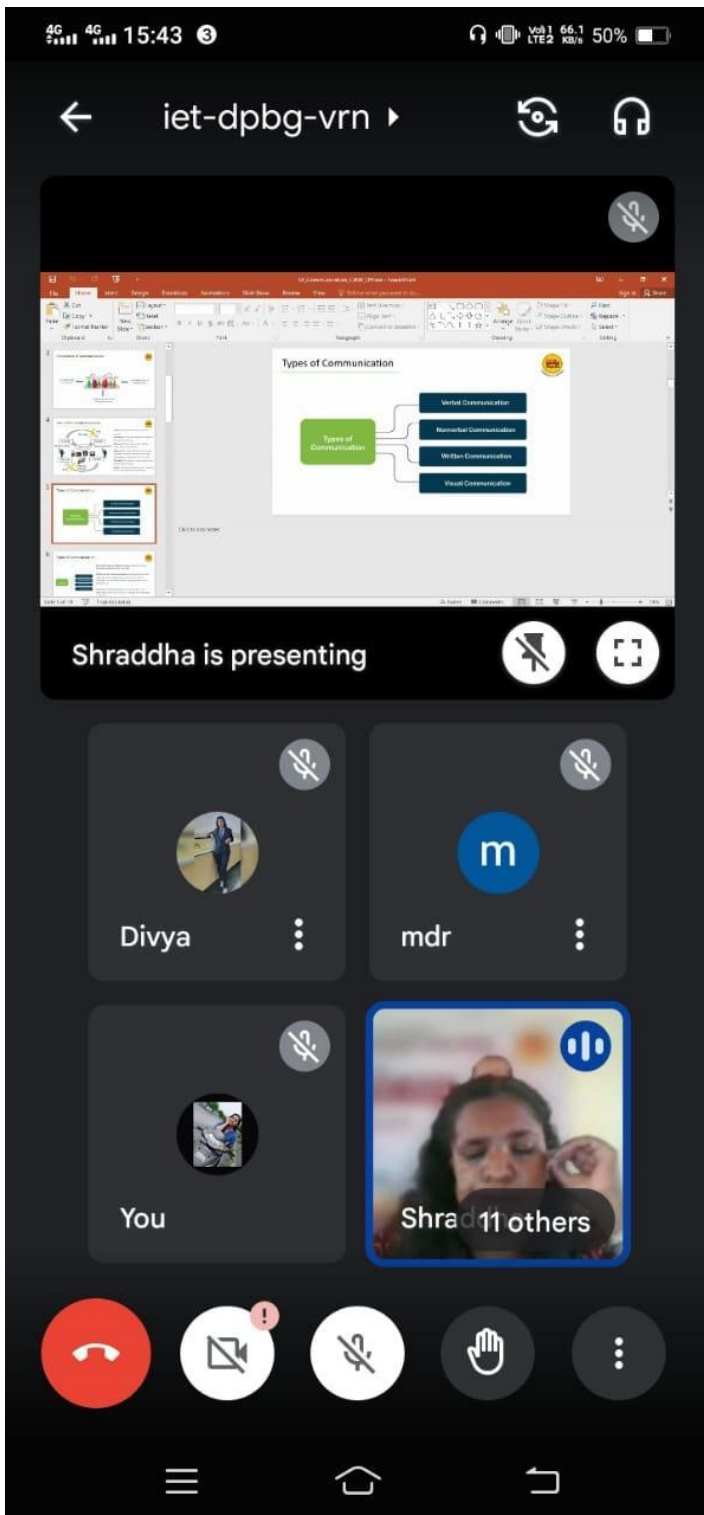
4G 4G 15:43 3

Vo LTE2 66.1 KB/s 50%

iet-dpbg-vrn

File Home Insert Design Transitions Animations Slide Show Review View

Types of Communication

Types of Communication

Verbal Communication

Nonverbal Communication

Written Communication

Visual Communication

Click to add notes

Shraddha is presenting

Divya

m

mdr

You

Shra

11 others